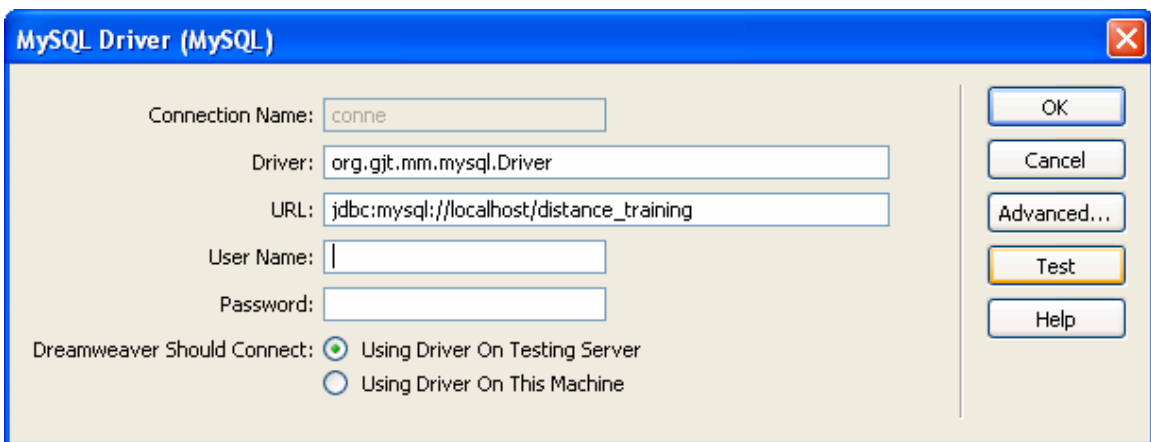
MySQL Driver (MySQL)

Connection Name: conne
Driver: org.gjt.mm.mysql.Driver
URL: jdbc:mysql://localhost/distance_training
User Name:
Password:
Dreamweaver Should Connect: Using Driver On Testing Server
Using Driver On This Machine

OK
Cancel
Advanced...
Test
Help